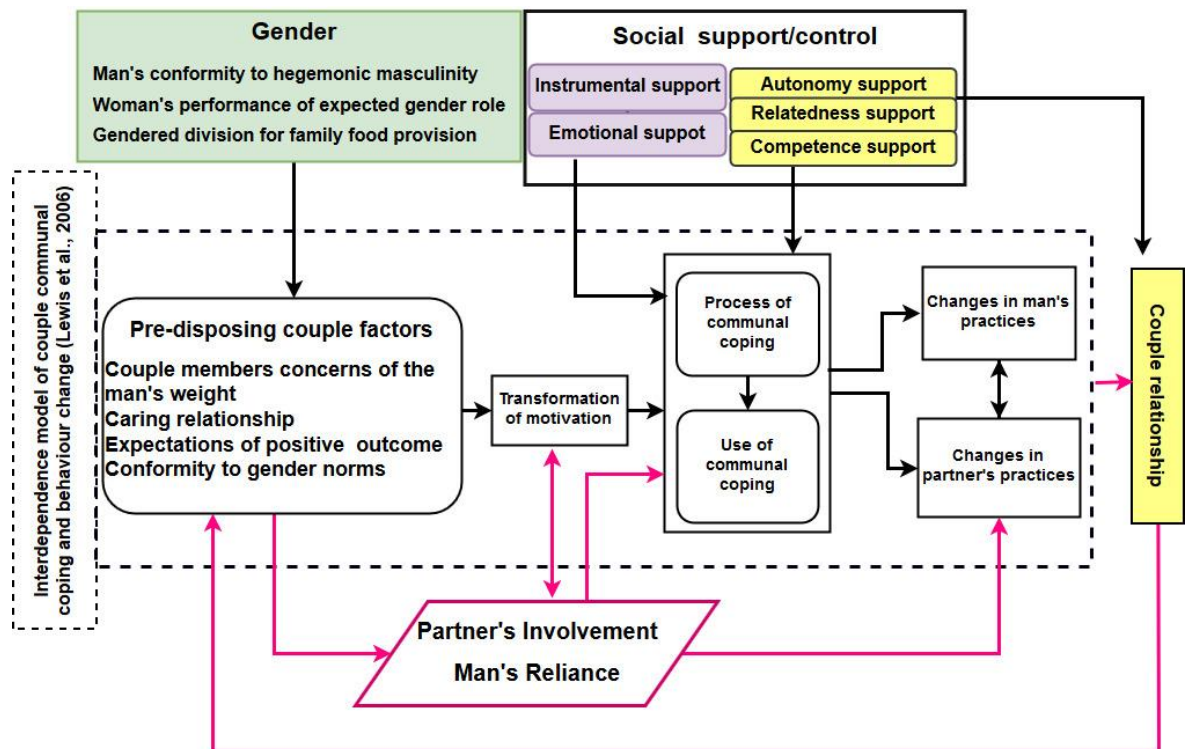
Gender

Man's conformity to hegemonic masculinity
Woman's performance of expected gender role
Gendered division for family food provision

Social support/control

Instrumental support
Emotional suppot
Autonomy support
Relatedness support
Competence support

Interdependence model of couple communal coping and behaviour change (Lewis et al., 2006)

Pre-disposing couple factors
Couple members concerns of the man's weight
Caring relationship
Expectations of positive outcome
Conformity to gender norms

Transformation of motivation

Process of communal coping

Use of communal coping

Changes in man's practices

Changes in partner's practices

Couple relationship

Partner's Involvement
Man's Reliance